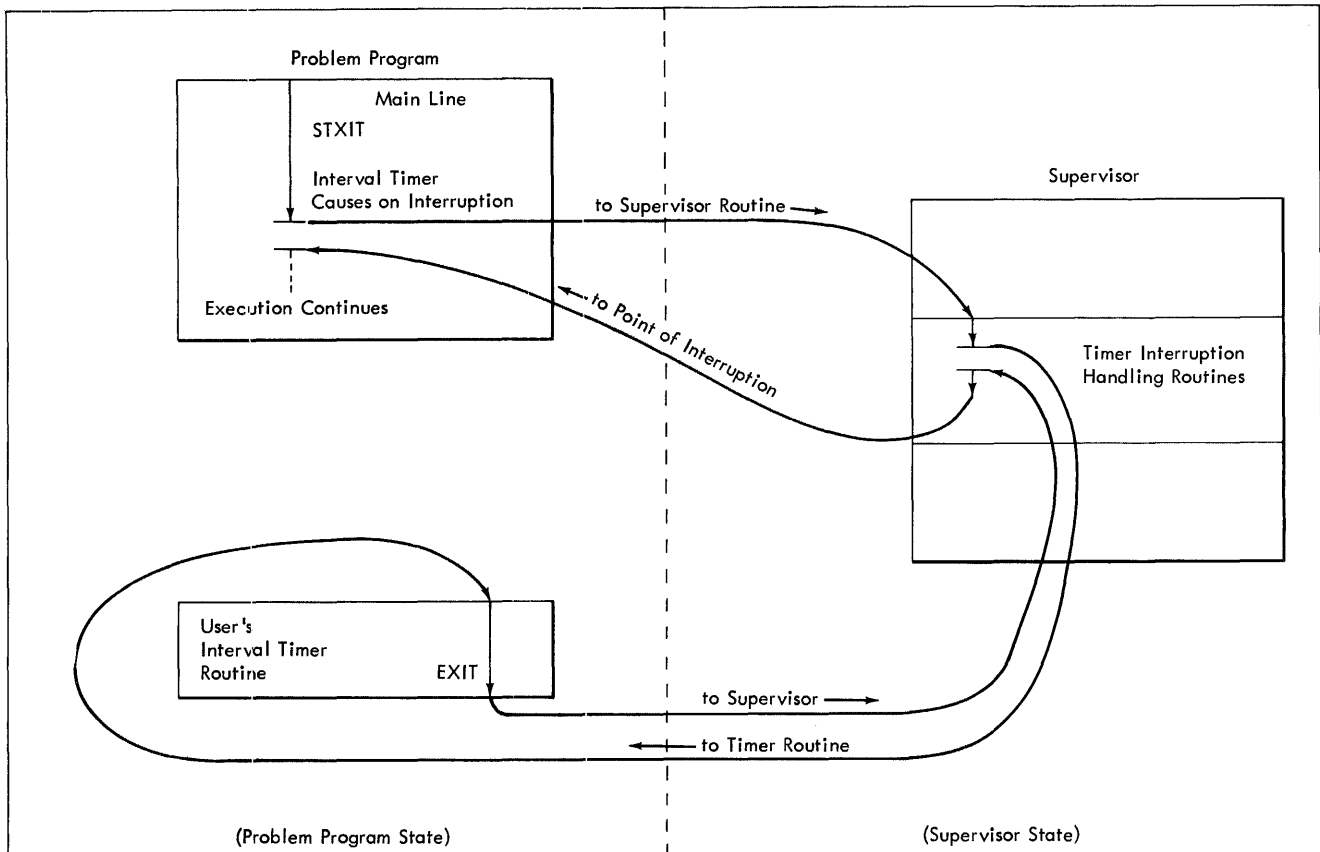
Problem Program

Main Line

STXIT

Interval Timer Causes on Interruption

Execution Continues

to Supervisor Routine

to Point of Interruption

Supervisor

Timer Interruption Handling Routines

User's Interval Timer Routine

EXIT

to Supervisor

to Timer Routine

(Problem Program State)

(Supervisor State)